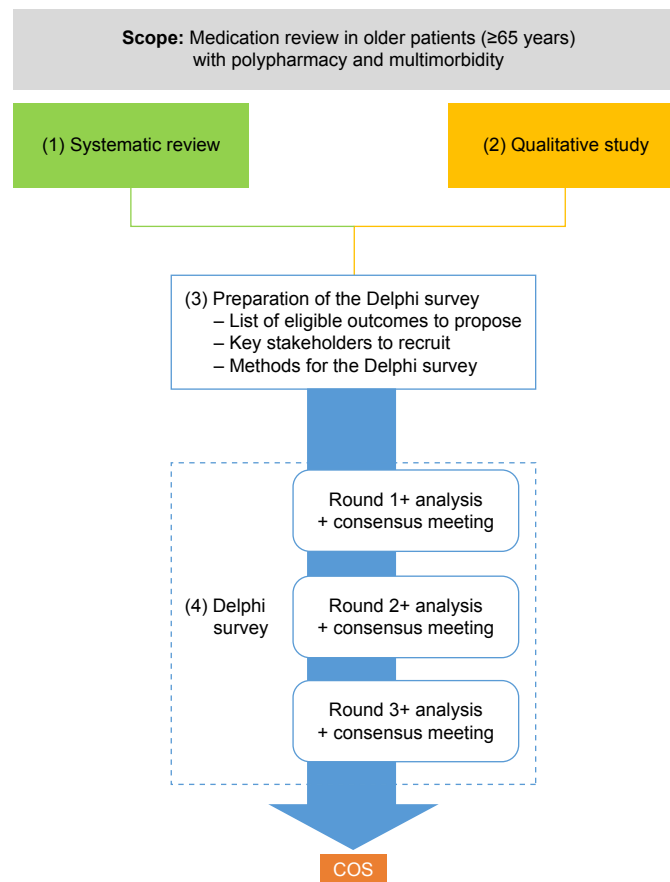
**Scope:** Medication review in older patients (≥65 years) with polypharmacy and multimorbidity

(1) Systematic review

(2) Qualitative study

(3) Preparation of the Delphi survey
– List of eligible outcomes to propose
– Key stakeholders to recruit
– Methods for the Delphi survey

(4) Delphi survey

Round 1+ analysis + consensus meeting

Round 2+ analysis + consensus meeting

Round 3+ analysis + consensus meeting

COS